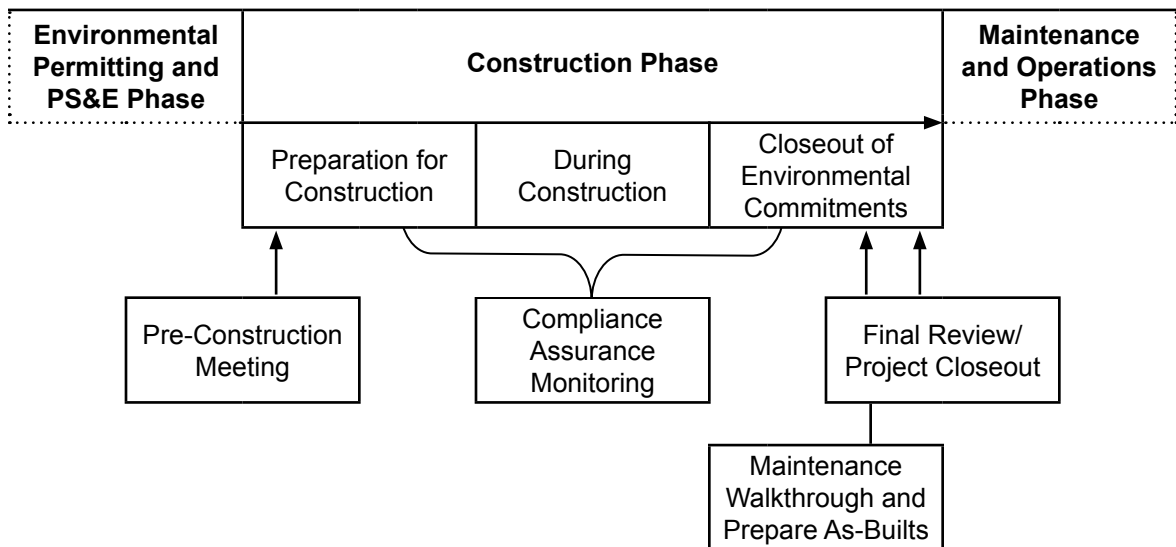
Environmental Permitting and PS&E Phase

Construction Phase

Maintenance and Operations Phase

Preparation for Construction

During Construction

Closeout of Environmental Commitments

Pre-Construction Meeting

Compliance Assurance Monitoring

Final Review/ Project Closeout

Maintenance Walkthrough and Prepare As-Builts